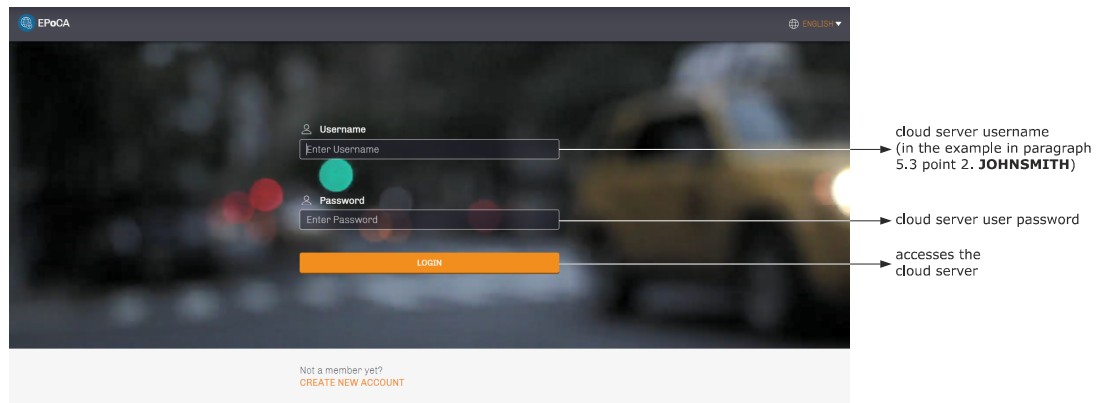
EPoCA

ENGLISH

Username

Enter Username

Password

Enter Password

LOGIN

Not a member yet?
CREATE NEW ACCOUNT

cloud server username (in the example in paragraph 5.3 point 2. **JOHNSMITH**)

cloud server user password

accesses the cloud server